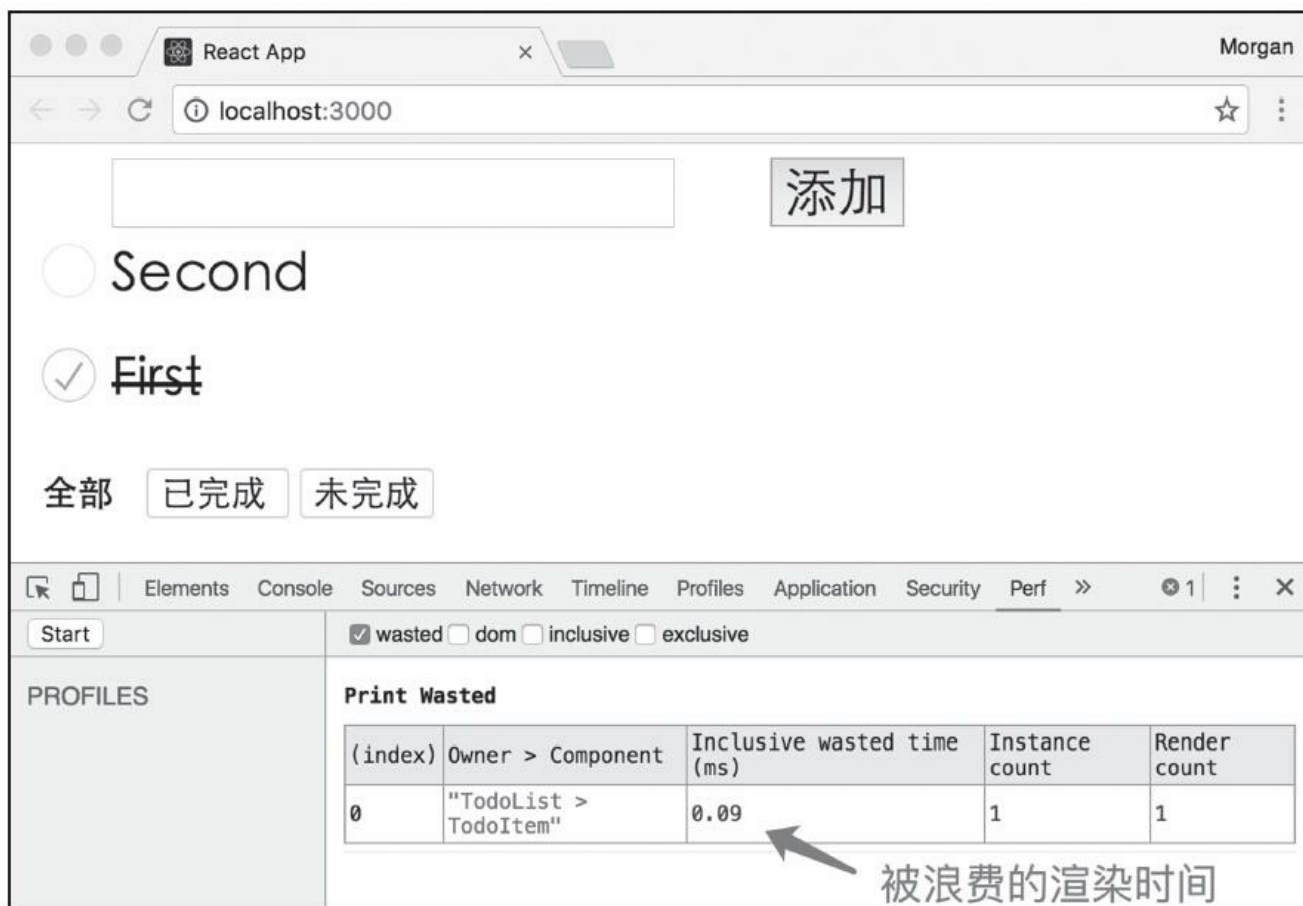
React App ×

Morgan

localhost:3000

添加

Second

First

全部 已完成 未完成

Elements Console Sources Network Timeline Profiles Application Security Perf » ⊗1 ⋮ ×

Start

wasted dom inclusive exclusive

PROFILES

Print Wasted

| (index) | Owner > Component | Inclusive wasted time (ms) | Instance count | Render count |
|---|---|---|---|---|
| 0 | "TodoList > TodoItem" | 0.09 | 1 | 1 |

被浪费的渲染时间